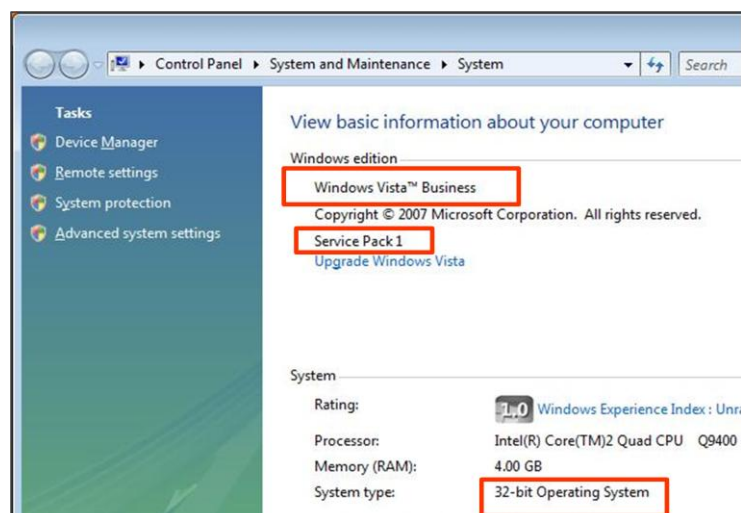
Control Panel ▸ System and Maintenance ▸ System

Search

Tasks

Device Manager

Remote settings

System protection

Advanced system settings

View basic information about your computer

Windows edition

Windows Vista™ Business

Copyright © 2007 Microsoft Corporation. All rights reserved.

Service Pack 1

Upgrade Windows Vista

System

Rating:

1.0 Windows Experience Index : Unra

Processor:

Intel(R) Core(TM)2 Quad CPU Q9400

Memory (RAM):

4.00 GB

System type:

32-bit Operating System